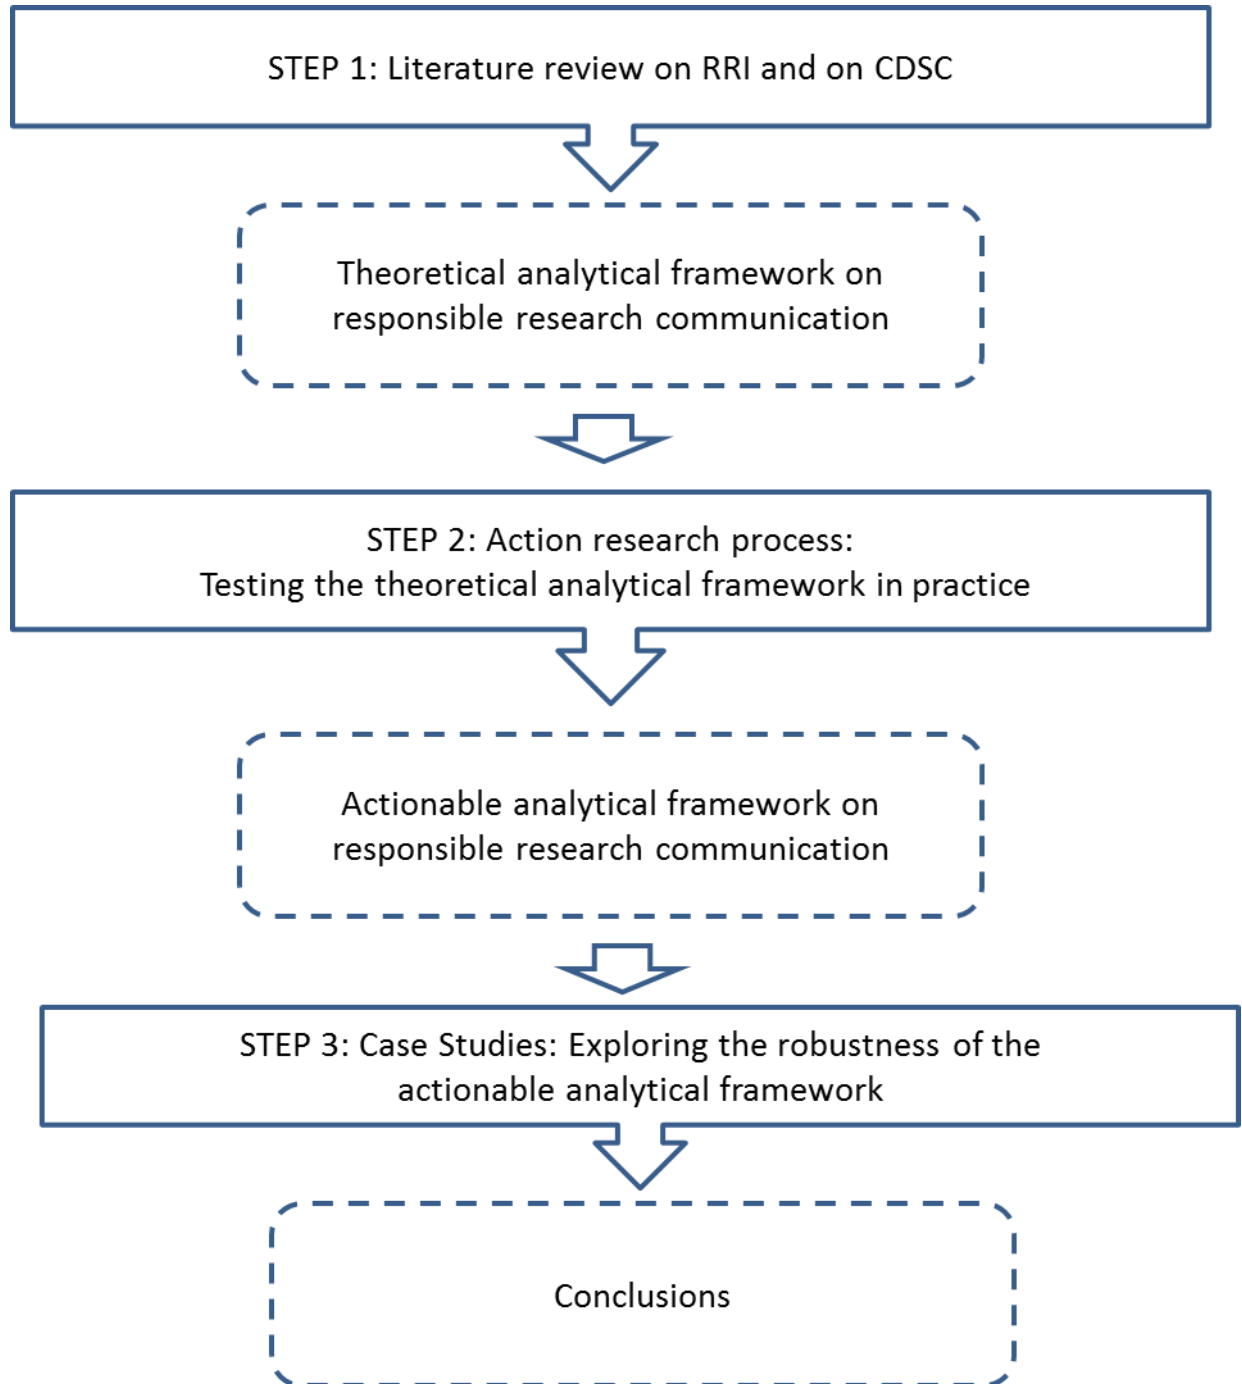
STEP 1: Literature review on RRI and on CDSC

Theoretical analytical framework on responsible research communication

STEP 2: Action research process:
Testing the theoretical analytical framework in practice

Actionable analytical framework on responsible research communication

STEP 3: Case Studies: Exploring the robustness of the actionable analytical framework

Conclusions